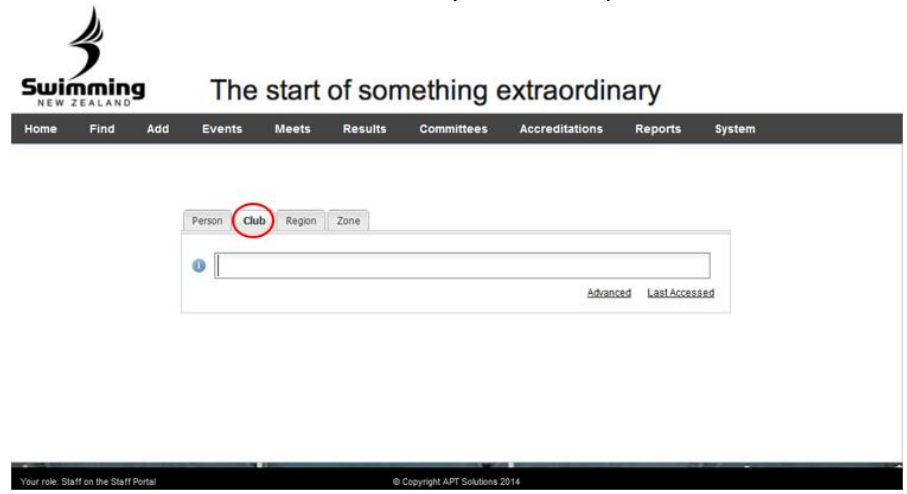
Swimming
NEW ZEALAND

The start of something extraordinary

Home Find Add Events Meets Results Committees Accreditations Reports System

Person Club Region Zone

Advanced Last Accessed

Your role: Staff on the Staff Portal

© Copyright APT Solutions 2014